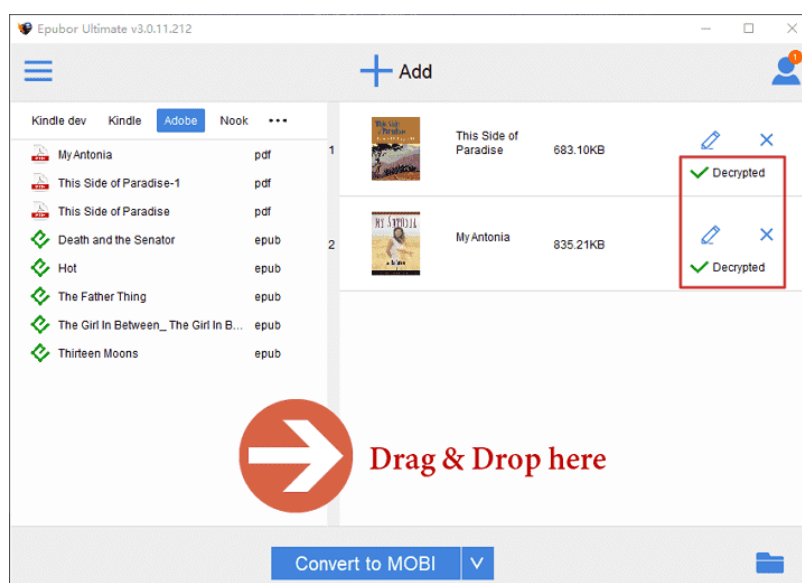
Epubor Ultimate v3.0.11.212

Add

1

Kindle dev Kindle Adobe Nook •••

My Antonia pdf
This Side of Paradise-1 pdf
This Side of Paradise pdf
Death and the Senator epub
Hot epub
The Father Thing epub
The Girl In Between_ The Girl In B... epub
Thirteen Moons epub

1 This Side of Paradise 683.10KB Decrypted

2 My Antonia 835.21KB Decrypted

Drag & Drop here

Convert to MOBI